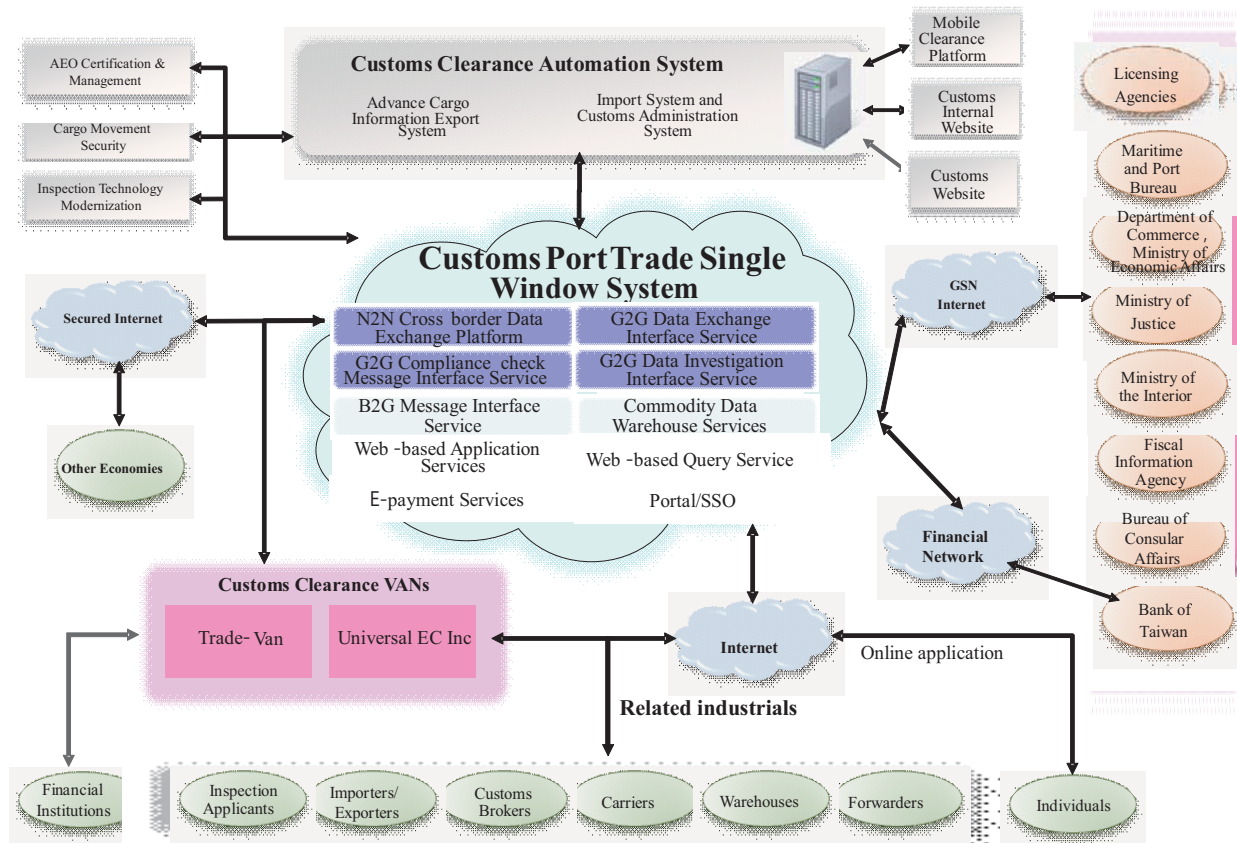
AEO Certification & Management

Cargo Movement Security

Inspection Technology Modernization

Customs Clearance Automation System

Advance Cargo Information Export System

Import System and Customs Administration System

Mobile Clearance Platform

Customs Internal Website

Customs Website

Licensing Agencies

Maritime and Port Bureau

Department of Commerce , Ministry of Economic Affairs

Ministry of Justice

Ministry of the Interior

Fiscal Information Agency

Bureau of Consular Affairs

Bank of Taiwan

GSN Internet

Secured Internet

Other Economies

Customs Port Trade Single Window System

N2N Cross border Data Exchange Platform

G2G Data Exchange Interface Service

G2G Compliance check Message Interface Service

G2G Data Investigation Interface Service

B2G Message Interface Service

Commodity Data Warehouse Services

Web -based Application Services

Web -based Query Service

E-payment Services

Portal/SSO

Financial Network

Customs Clearance VANs

Trade- Van

Universal EC Inc

Internet

Online application

Related industrials

Financial Institutions

Inspection Applicants

Importers/ Exporters

Customs Brokers

Carriers

Warehouses

Forwarders

Individuals